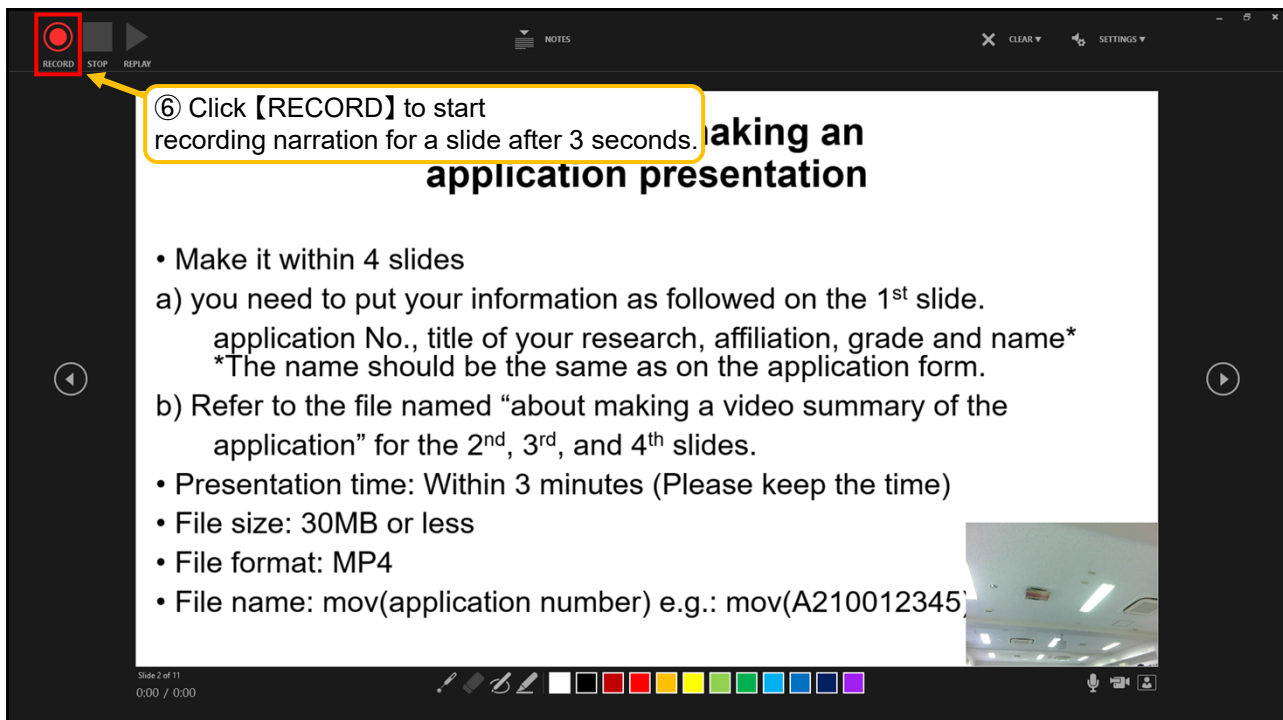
RECORD STOP REPLAY

NOTES

CLEAR ▾ SETTINGS ▾

⑥ Click【RECORD】to start recording narration for a slide after 3 seconds.

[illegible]aking an application presentation

• Make it within 4 slides

a) you need to put your information as followed on the 1$^{st}$ slide.

application No., title of your research, affiliation, grade and name* *The name should be the same as on the application form.

b) Refer to the file named “about making a video summary of the application” for the 2$^{nd}$, 3$^{rd}$, and 4$^{th}$ slides.

• Presentation time: Within 3 minutes (Please keep the time)

• File size: 30MB or less

• File format: MP4

• File name: mov(application number) e.g.: mov(A210012345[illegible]

Slide 2 of 11

0:00 / 0:00